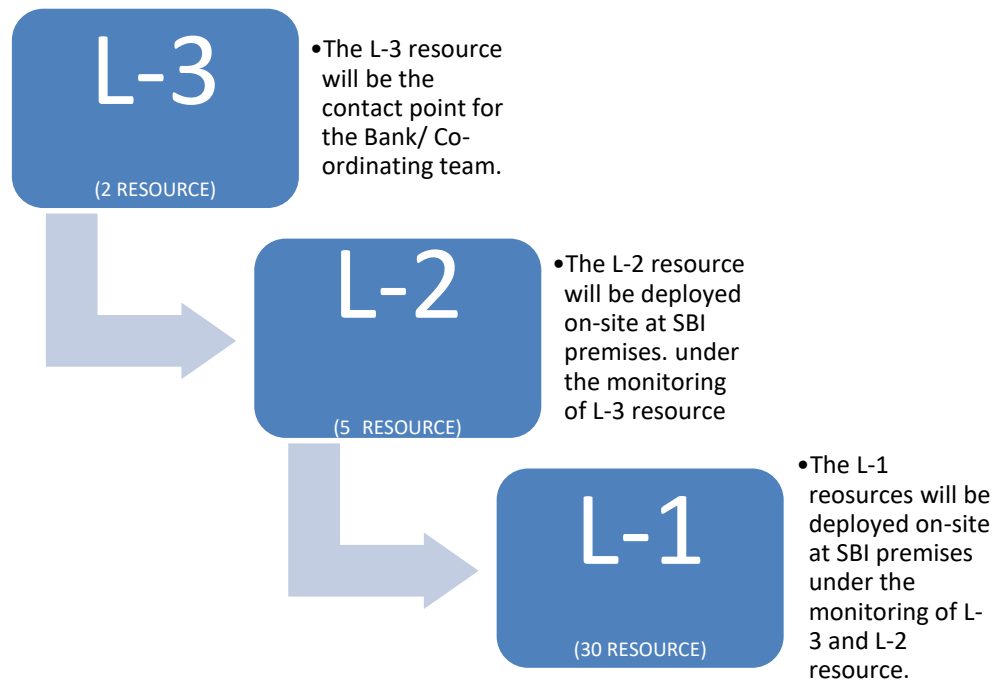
L-3

(2 RESOURCE)

•The L-3 resource will be the contact point for the Bank/ Co-ordinating team.

L-2

(5  RESOURCE)

•The L-2 resource will be deployed on-site at SBI premises. under the monitoring of L-3 resource

L-1

(30 RESOURCE)

•The L-1 reosources will be deployed on-site at SBI premises under the monitoring of L-3 and L-2 resource.